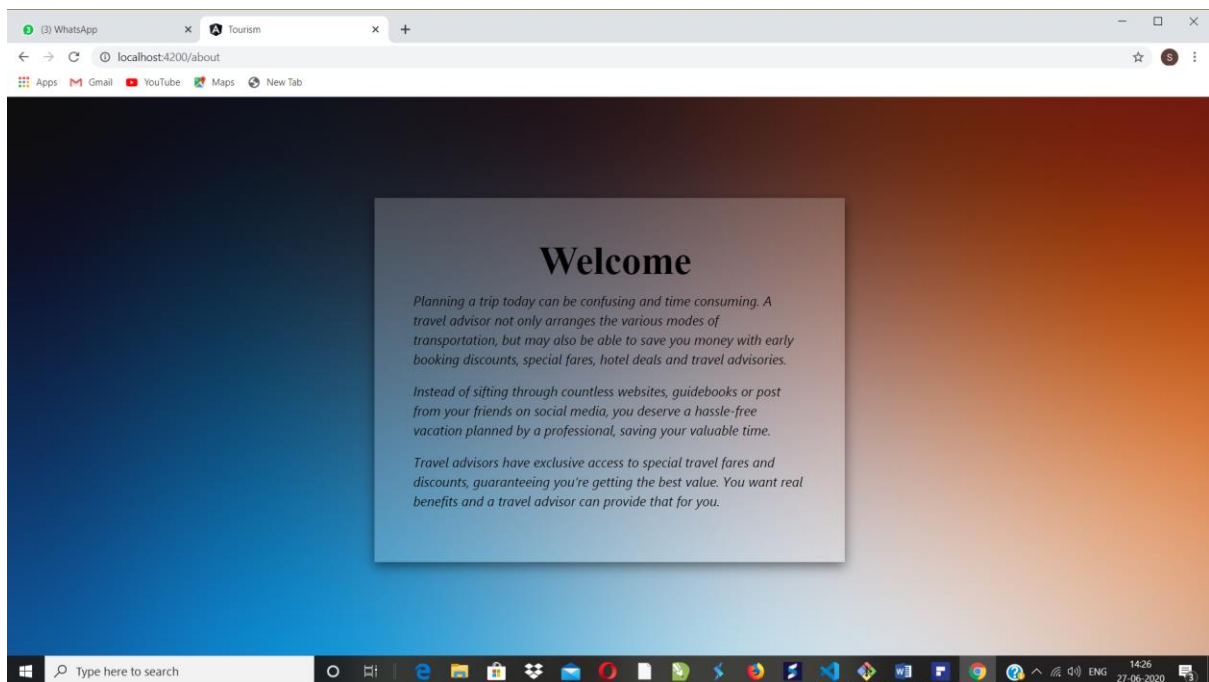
(3) WhatsApp
Tourism
localhost:4200/about
Apps Gmail YouTube Maps New Tab

Welcome

Planning a trip today can be confusing and time consuming. A travel advisor not only arranges the various modes of transportation, but may also be able to save you money with early booking discounts, special fares, hotel deals and travel advisories.

Instead of sifting through countless websites, guidebooks or post from your friends on social media, you deserve a hassle-free vacation planned by a professional, saving your valuable time.

Travel advisors have exclusive access to special travel fares and discounts, guaranteeing you're getting the best value. You want real benefits and a travel advisor can provide that for you.

Type here to search
ENG 14:26 27-06-2020